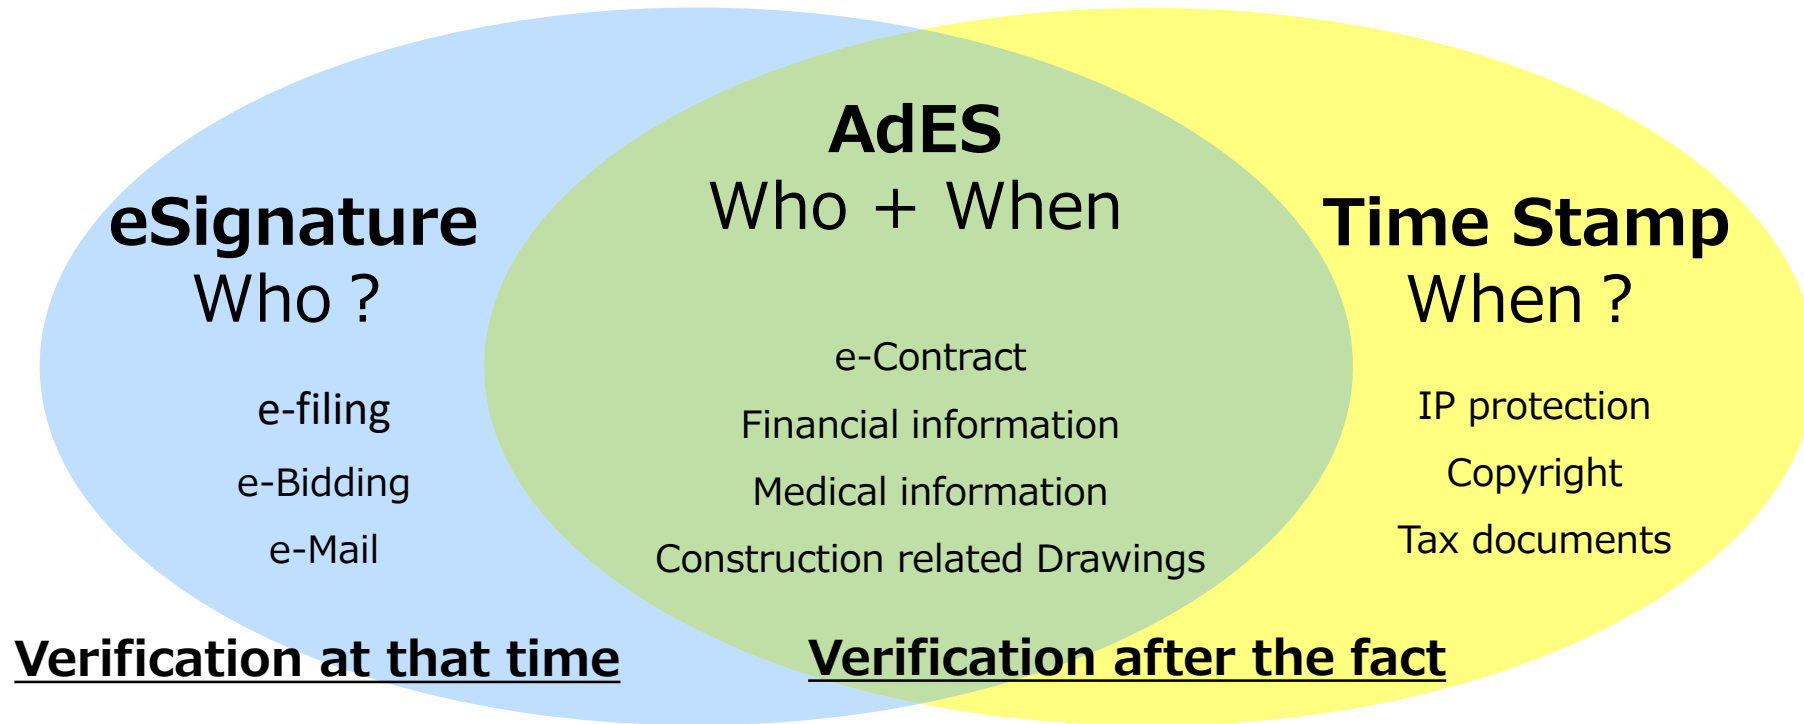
AdES
Who + When

eSignature
Who ?

Time Stamp
When ?

e-filing
e-Bidding
e-Mail

e-Contract
Financial information
Medical information
Construction related Drawings

IP protection
Copyright
Tax documents

Verification at that time

Verification after the fact